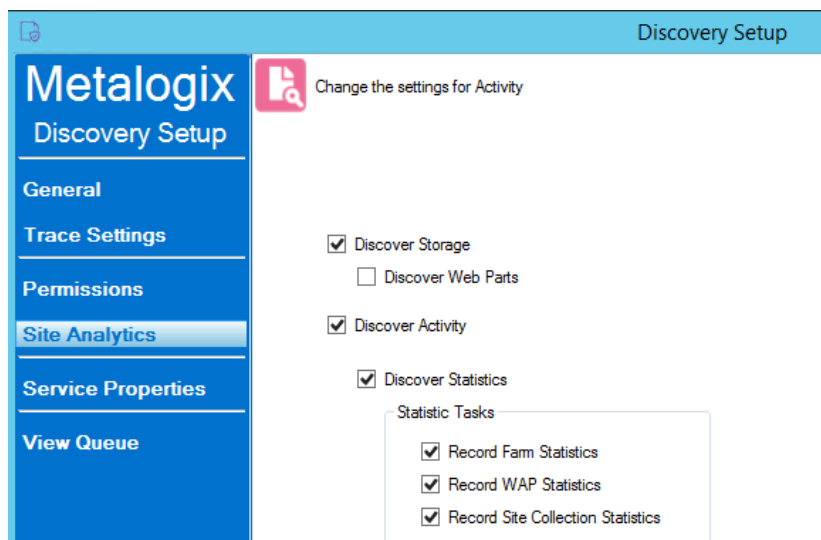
Discovery Setup

Metalogix
Discovery Setup

General
Trace Settings
Permissions
Site Analytics
Service Properties
View Queue

Change the settings for Activity

Discover Storage
Discover Web Parts
Discover Activity
Discover Statistics
Statistic Tasks
Record Farm Statistics
Record WAP Statistics
Record Site Collection Statistics